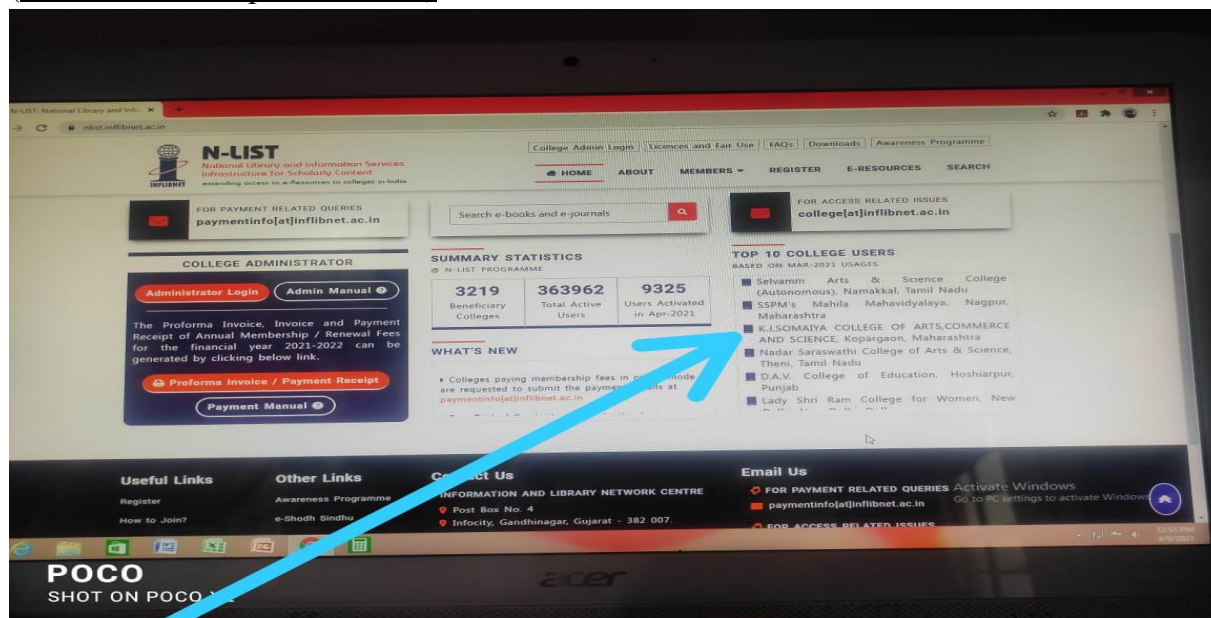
N-LIST: National Library and Info ×

nlist.inflibnet.ac.in

N-LIST
National Library and Information Services Infrastructure for Scholarly Content
extending access to e-Resources to colleges in India
INFLIBNET

College Admin Login | Licences and Fair Use | FAQs | Downloads | Awareness Programme

HOME ABOUT MEMBERS REGISTER E-RESOURCES SEARCH

FOR PAYMENT RELATED QUERIES
paymentinfo[at]inflibnet.ac.in

Search e-books and e-journals

FOR ACCESS RELATED ISSUES
college[at]inflibnet.ac.in

COLLEGE ADMINISTRATOR

Administrator Login | Admin Manual

The Proforma Invoice, Invoice and Payment Receipt of Annual Membership / Renewal Fees for the financial year 2021-2022 can be generated by clicking below link.

Proforma Invoice / Payment Receipt

Payment Manual

SUMMARY STATISTICS
@ N-LIST PROGRAMME

| 3219 | 363962 | 9325 |
|---|---|---|
| Beneficiary Colleges | Total Active Users | Users Activated in Apr-2021 |

WHAT'S NEW

Colleges paying membership fees in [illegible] mode are requested to submit the paymen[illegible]ails at paymentinfo[at]inflibnet.ac.in

TOP 10 COLLEGE USERS
BASED ON MAR-2021 USAGES

Selvamm Arts & Science College (Autonomous), Namakkal, Tamil Nadu
SSPM's Mahila Mahavidyalaya, Nagpur, Maharashtra
K.J.SOMAIYA COLLEGE OF ARTS,COMMERCE AND SCIENCE, Kopargaon, Maharashtra
Nadar Saraswathi College of Arts & Science, Theni, Tamil Nadu
D.A.V. College of Education, Hoshiarpur, Punjab
Lady Shri Ram College for Women, New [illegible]

Useful Links
Register
How to Join?

Other Links
Awareness Programme
e-Shodh Sindhu

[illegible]ct Us
INFORMATION AND LIBRARY NETWORK CENTRE
Post Box No. 4
Infocity, Gandhinagar, Gujarat - 382 007

Email Us
FOR PAYMENT RELATED QUERIES
paymentinfo[at]inflibnet.ac.in
FOR ACCESS RELATED ISSUES

Activate Windows
Go to PC settings to activate Windows

acer

POCO
SHOT ON POCO